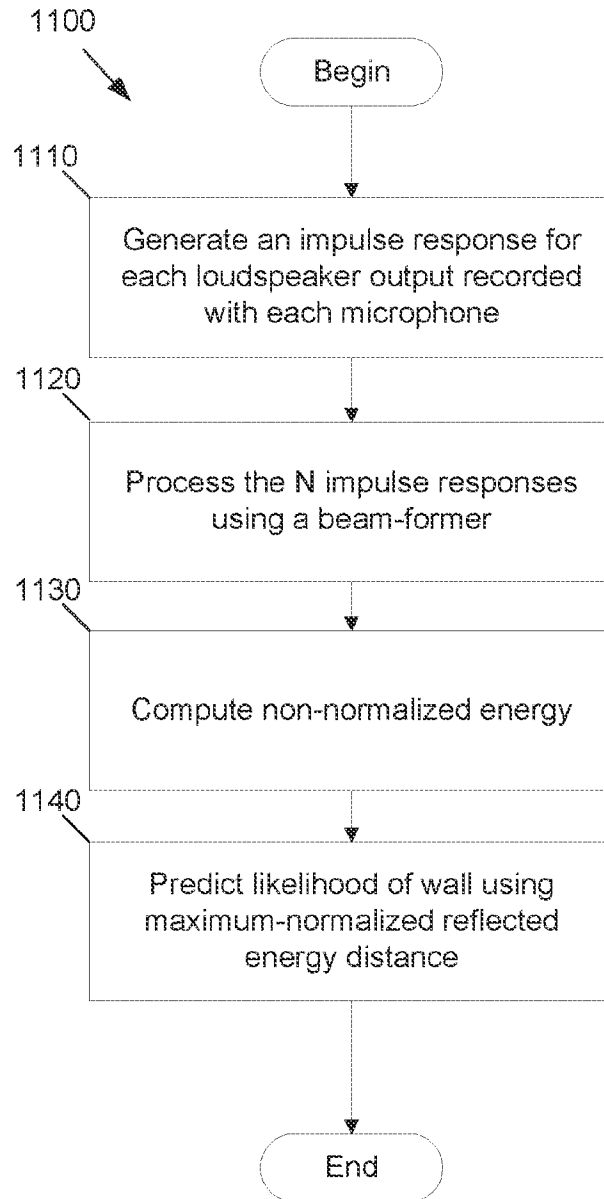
1100

Begin

1110

Generate an impulse response for each loudspeaker output recorded with each microphone

1120

Process the N impulse responses using a beam-former

1130

Compute non-normalized energy

1140

Predict likelihood of wall using maximum-normalized reflected energy distance

End